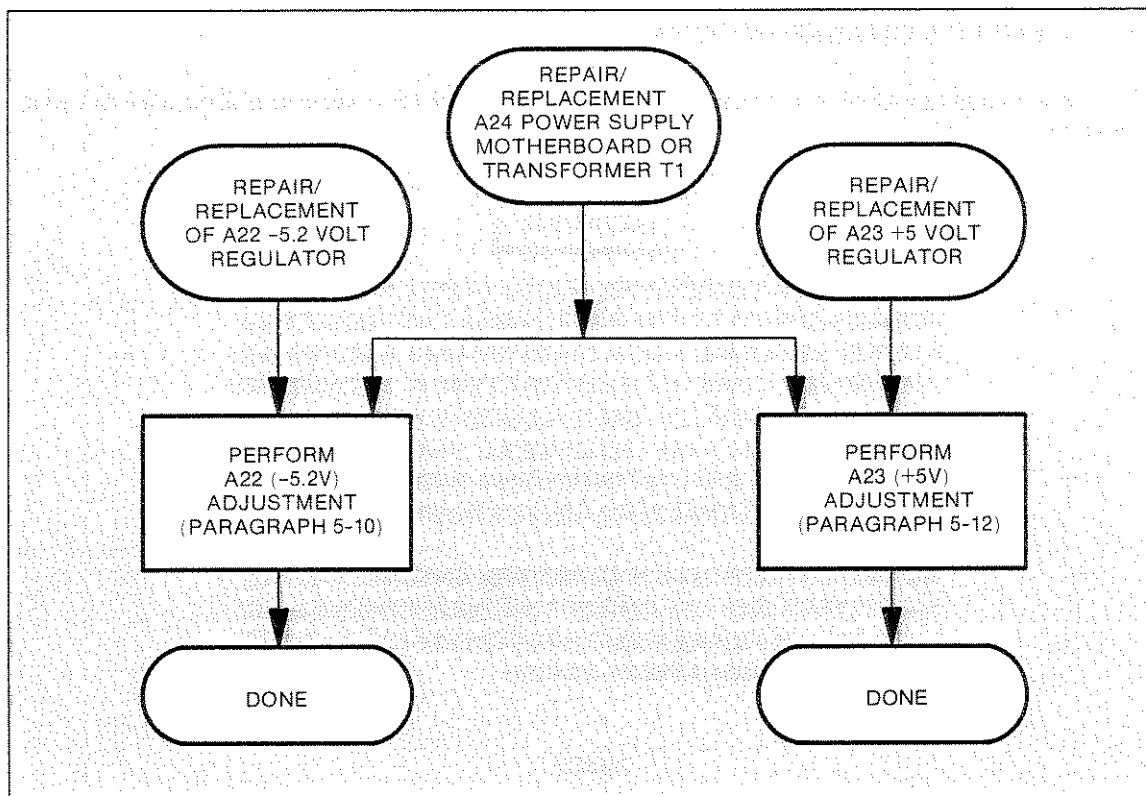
REPAIR/ REPLACEMENT A24 POWER SUPPLY MOTHERBOARD OR TRANSFORMER T1

REPAIR/ REPLACEMENT OF A22 -5.2 VOLT REGULATOR

REPAIR/ REPLACEMENT OF A23 +5 VOLT REGULATOR

PERFORM A22 (-5.2V) ADJUSTMENT (PARAGRAPH 5-10)

PERFORM A23 (+5V) ADJUSTMENT (PARAGRAPH 5-12)

DONE

DONE